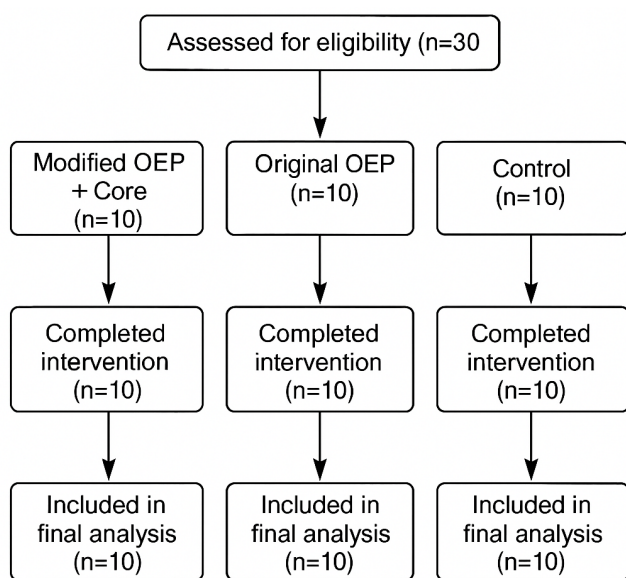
Assessed for eligibility (n=30

Modified OEP + Core (n=10)

Original OEP (n=10)

Control (n=10)

Completed intervention (n=10)

Completed intervention (n=10)

Completed intervention (n=10)

Included in final analysis (n=10)

Included in final analysis (n=10)

Included in final analysis (n=10)